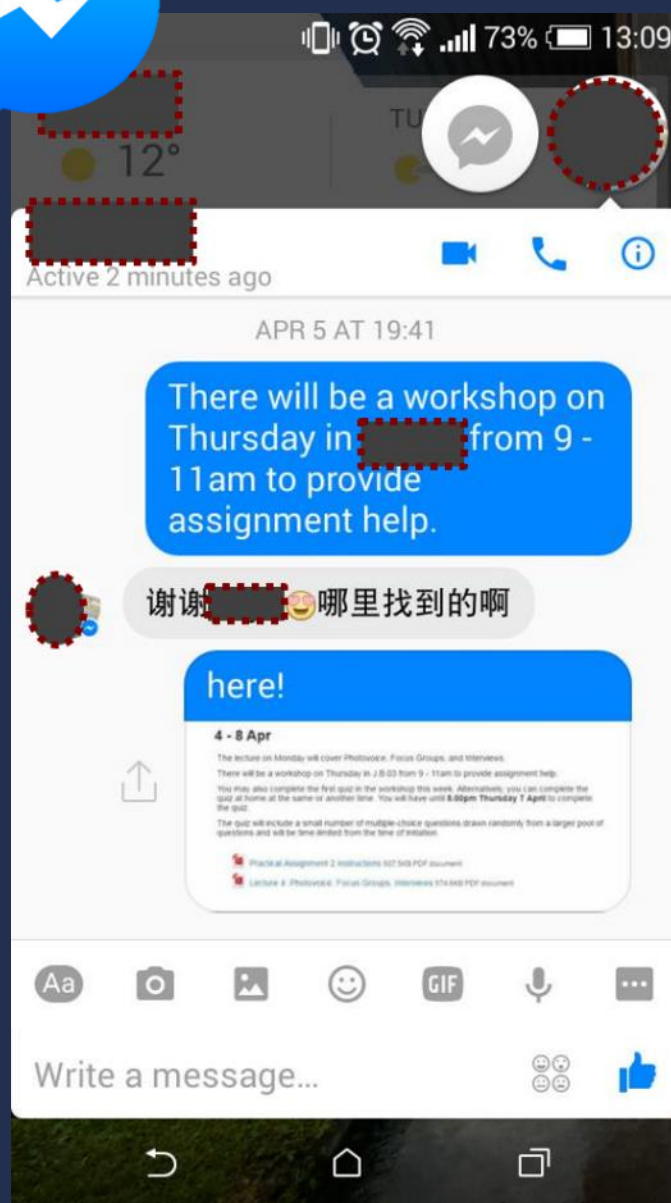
73% 13:09

12°

TU

Active 2 minutes ago

APR 5 AT 19:41

There will be a workshop on Thursday in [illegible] from 9 - 11am to provide assignment help.

谢谢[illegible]😍哪里找到的啊

here!

4 - 8 Apr

The lecture on Monday will cover Photovoice, Focus Groups, and Interviews.

There will be a workshop on Thursday in J.B.03 from 9 - 11am to provide assignment help.

You may also complete the first quiz in the workshop this week. Alternatively, you can complete the quiz at home at the same or another time. You will have until 8:00pm Thursday 7 April to complete the quiz.

The quiz will include a small number of multiple-choice questions drawn randomly from a larger pool of questions and will be time limited from the time of initiation.

Practical Assignment 2 Instructions 507.5KB PDF document

Lecture 4: Photovoice, Focus Groups, Interviews 574.6KB PDF document

Aa

GIF

Write a message...